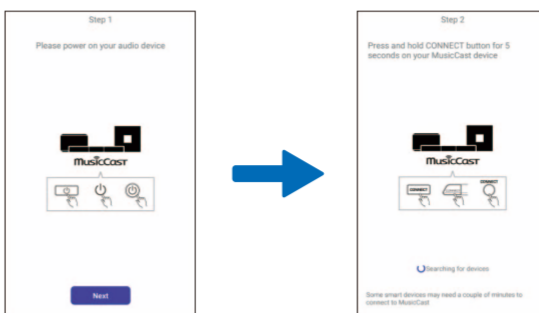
Step 1

Please power on your audio device

MusicCast

Next

Step 2

Press and hold CONNECT button for 5 seconds on your MusicCast device

MusicCast

CONNECT

CONNECT

Searching for devices

Some smart devices may need a couple of minutes to connect to MusicCast